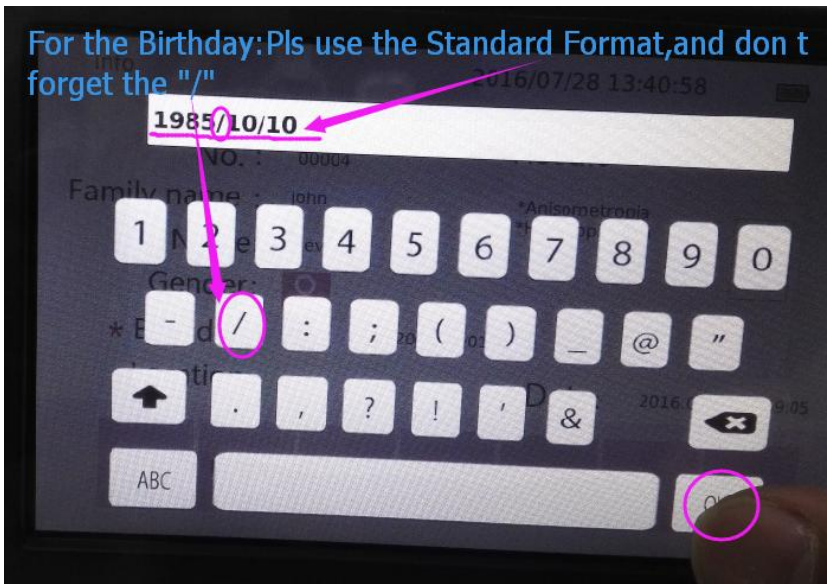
For the Birthday:Pls use the Standard Format,and don t forget the "/"

Info

2016/07/28 13:40:58

1985/10/10

No. : 00004

Family name : john

*Anisometropia

1 2 3 4 5 6 7 8 9 0

Gender:

- / : ; ( ) _ @ "

. , ? ! ' &

ABC

2016.

9:05

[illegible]